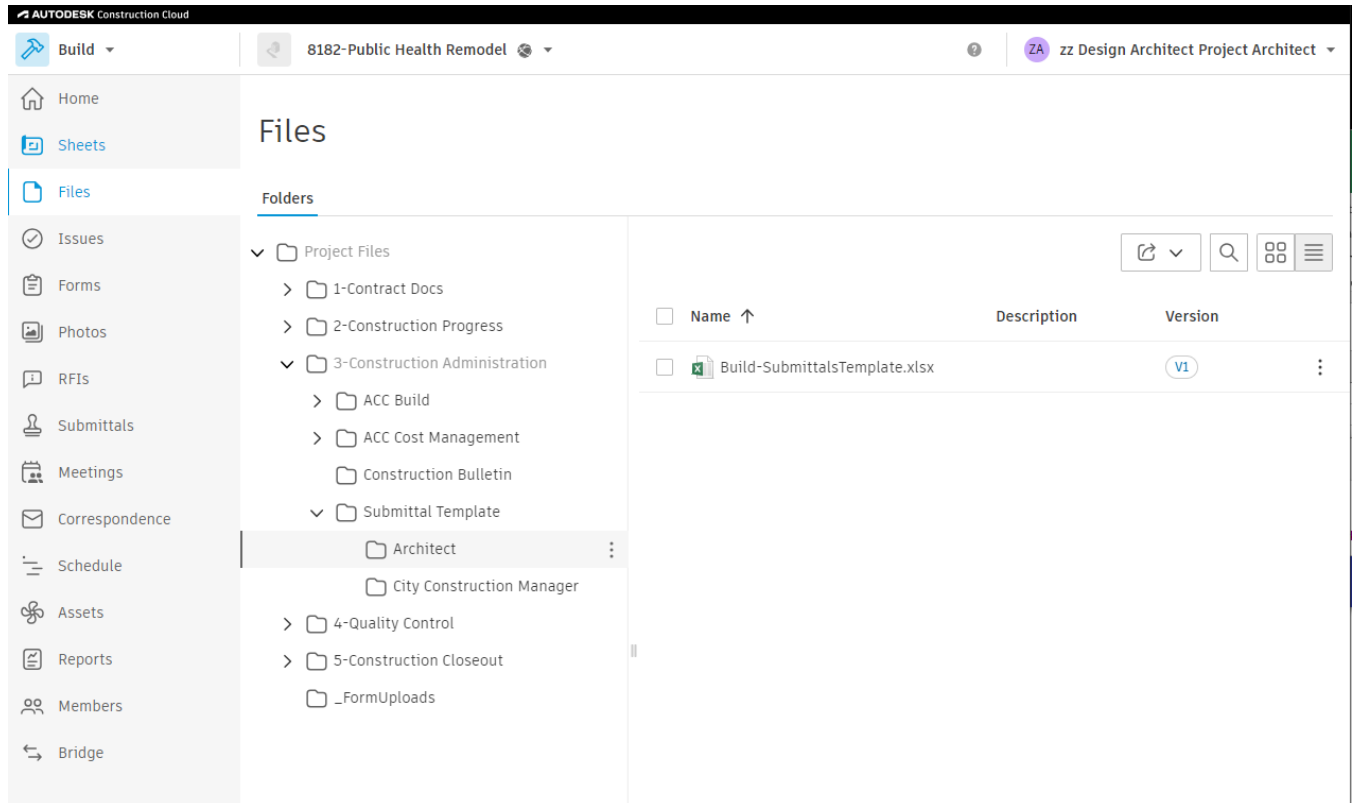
AUTODESK Construction Cloud

Build

8182-Public Health Remodel

ZA zz Design Architect Project Architect

Home
Sheets
Files
Issues
Forms
Photos
RFIs
Submittals
Meetings
Correspondence
Schedule
Assets
Reports
Members
Bridge

Files

Folders

Project Files
1-Contract Docs
2-Construction Progress
3-Construction Administration
ACC Build
ACC Cost Management
Construction Bulletin
Submittal Template
Architect
City Construction Manager
4-Quality Control
5-Construction Closeout
_FormUploads

| Name ↑ | Description | Version |
|---|---|---|
| Build-SubmittalsTemplate.xlsx | | V1 |